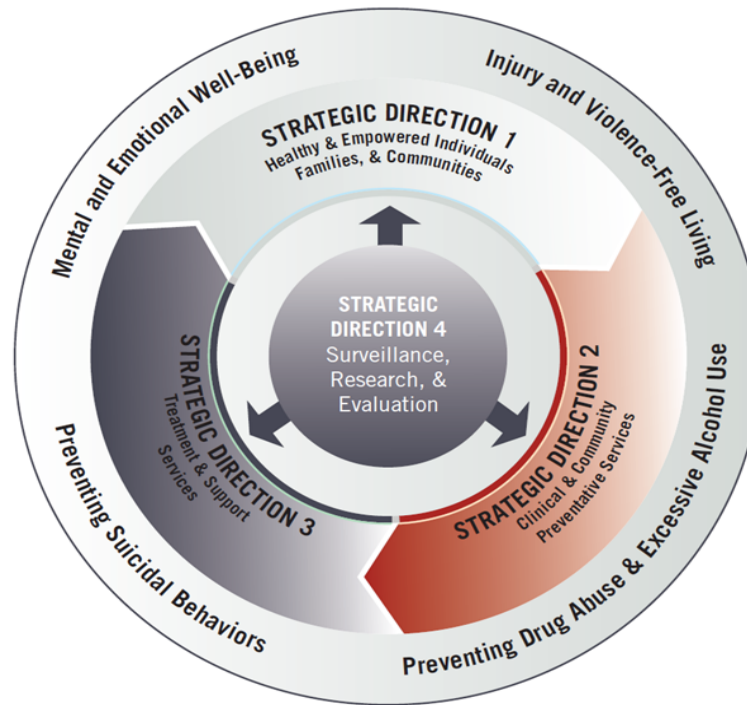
Mental and Emotional Well-Being

Injury and Violence-Free Living

STRATEGIC DIRECTION 1
Healthy & Empowered Individuals Families, & Communities

STRATEGIC DIRECTION 4
Surveillance, Research, & Evaluation

STRATEGIC DIRECTION 3
Treatment & Support Services

STRATEGIC DIRECTION 2
Clinical & Community Preventative Services

Preventing Suicidal Behaviors

Preventing Drug Abuse & Excessive Alcohol Use